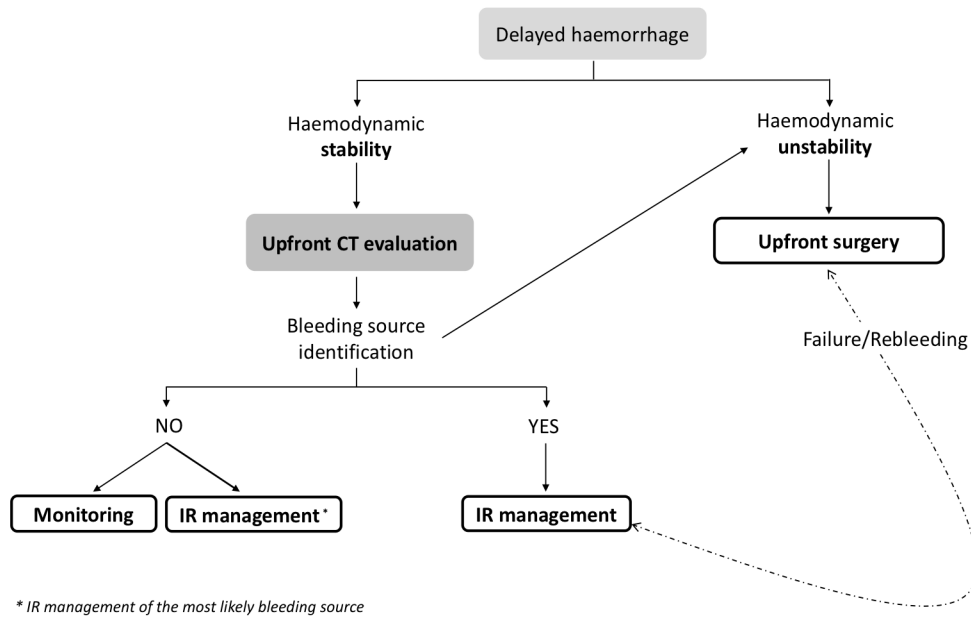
Delayed haemorrhage

Haemodynamic **stability**

Haemodynamic **unstability**

**Upfront CT evaluation**

**Upfront surgery**

Bleeding source identification

Failure/Rebleeding

NO

YES

**Monitoring**

**IR management** *

**IR management**

* IR management of the most likely bleeding source